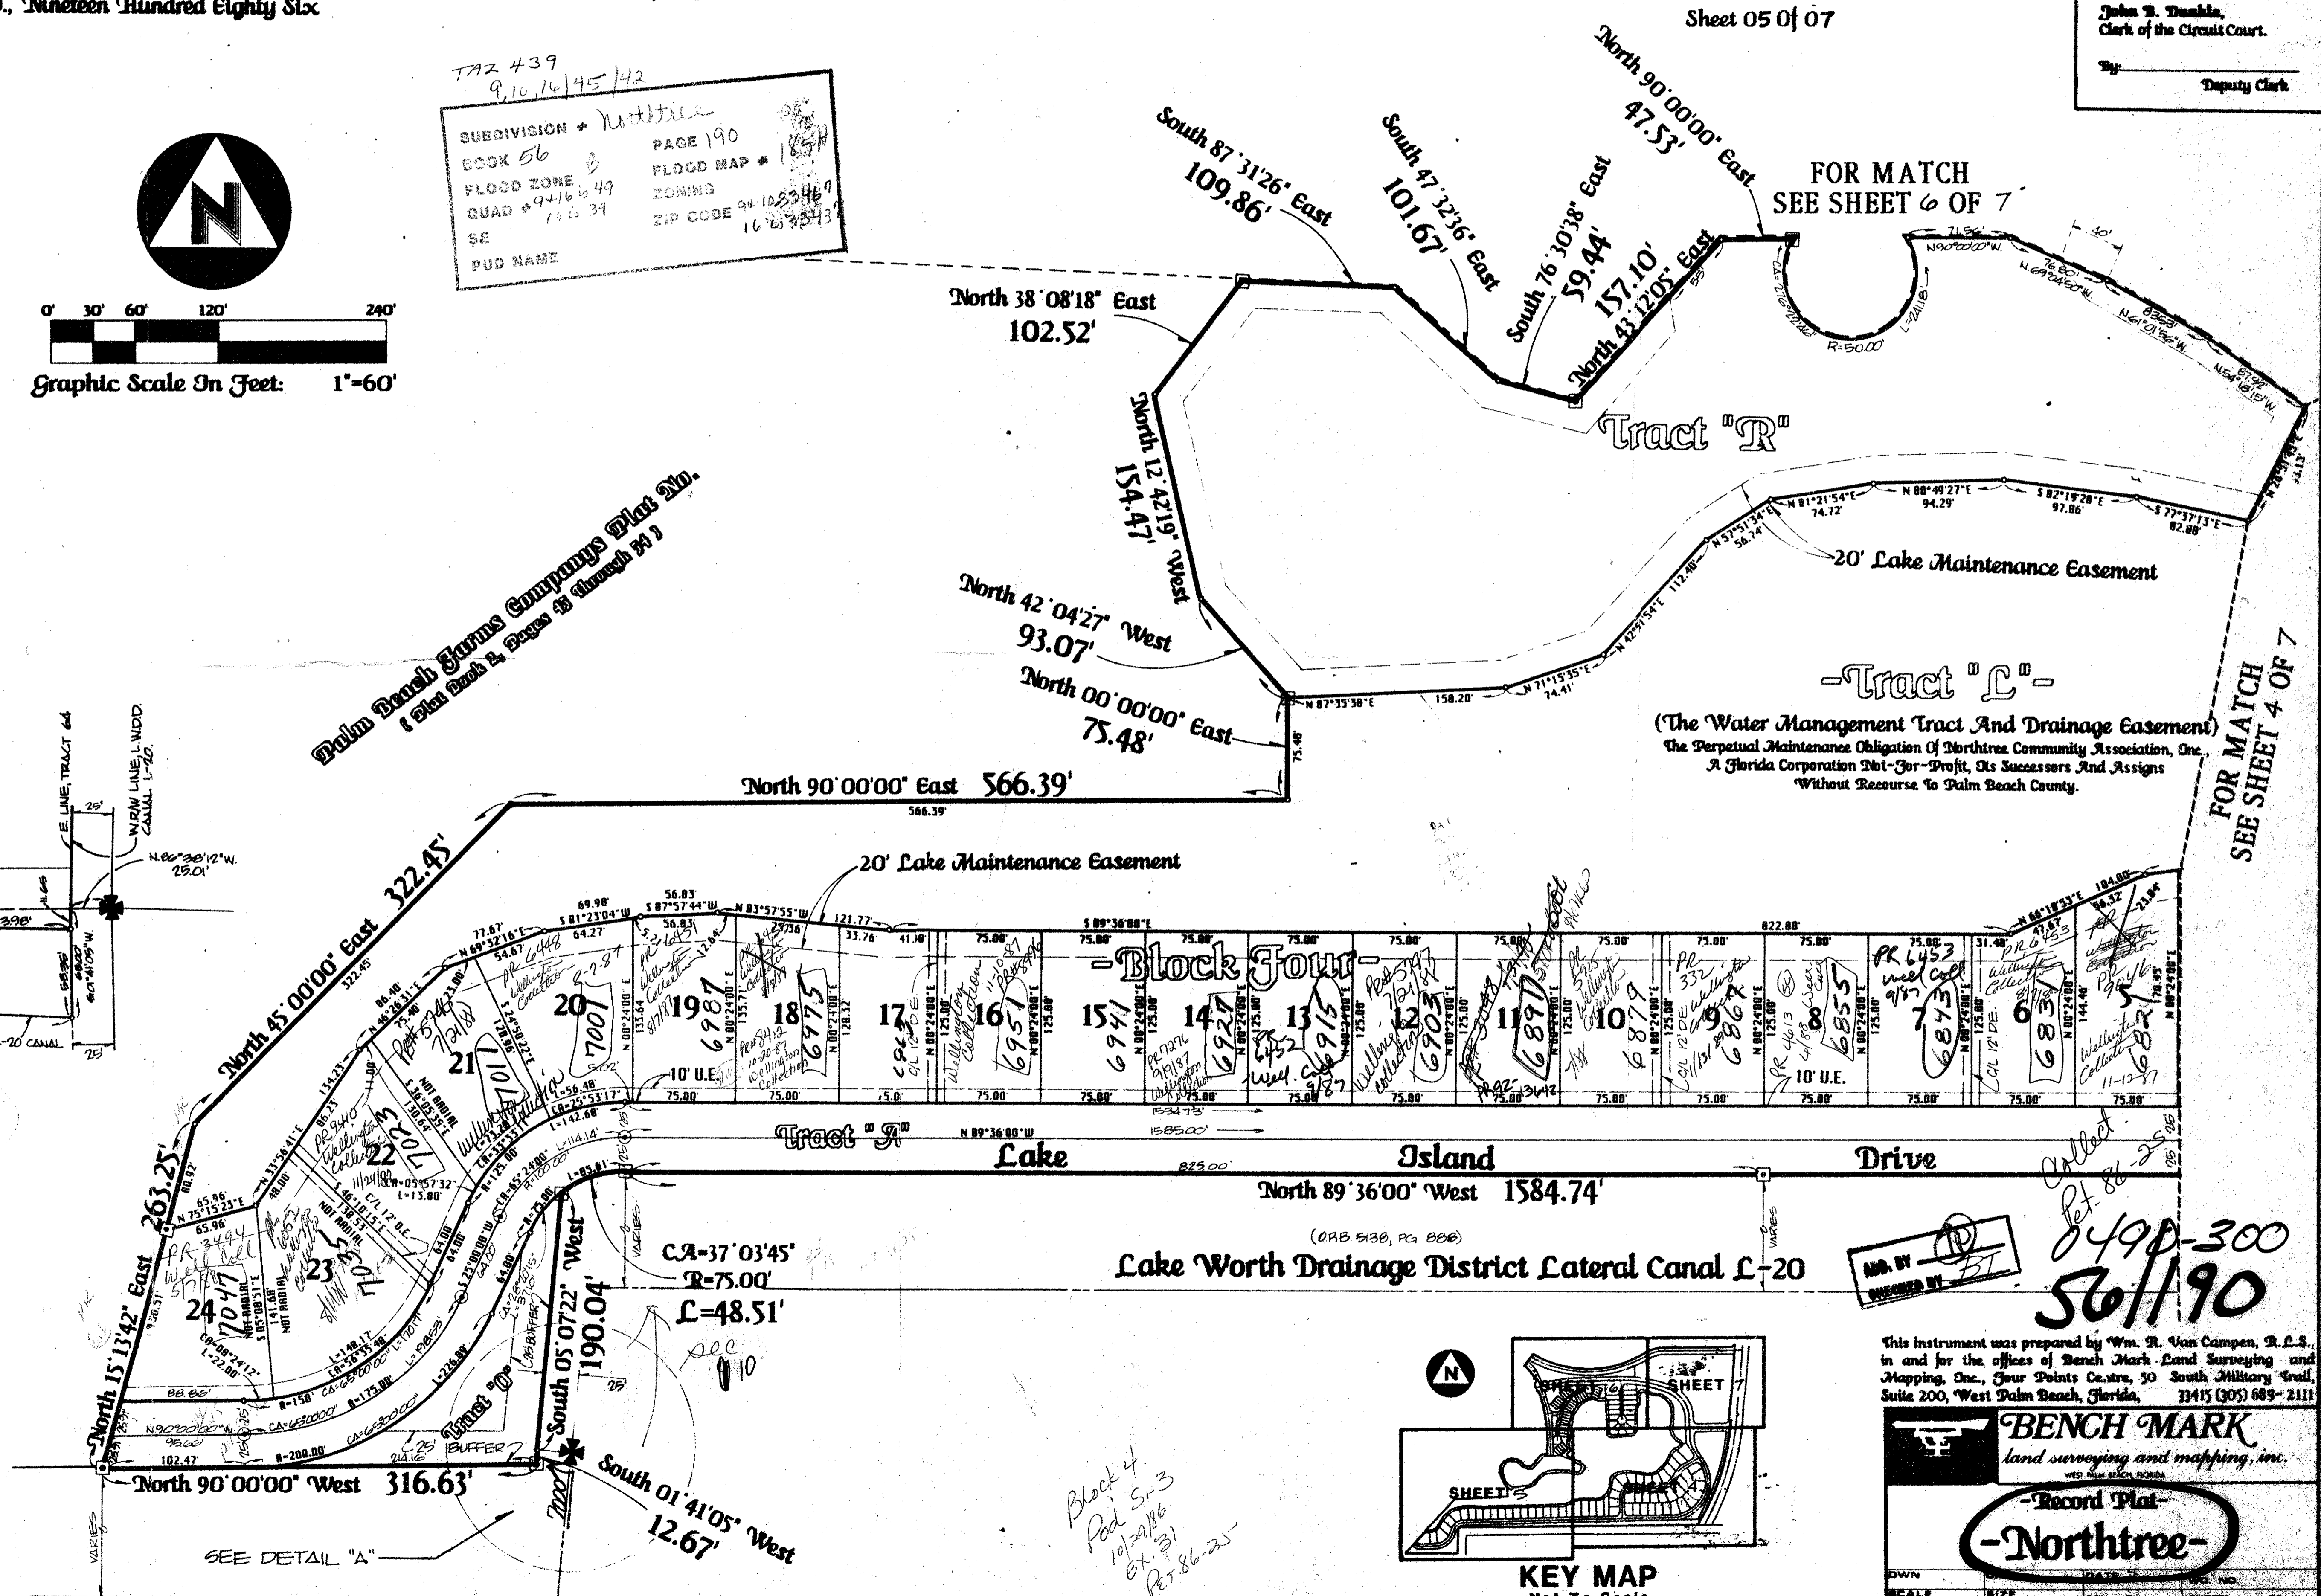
., Nineteen Hundred Eighty Six

Sheet 05 of 07

John B. Dunkle,
Clerk of the Circuit Court.
By: Deputy Clerk

TAZ 439
9,10,16|45|42

SUBDIVISION # Northtree
BOOK 56 PAGE 190
FLOOD ZONE B FLOOD MAP # 185H
QUAD #9416 49 / 16 39 ZONING
SE ZIP CODE
PUD NAME

0' 30' 60' 120' 240'
Graphic Scale In Feet: 1"=60'

North 90°00'00" East 47.53'
South 87°31'26" East 109.86'
South 47°32'36" East 101.67'
South 76°30'38" East 59.44'
North 43°12'05" East 157.10'
FOR MATCH SEE SHEET 6 OF 7
N90°00'00"W
R=50.00'
N.69°04'50"W. 76.80'
N.61°01'52"W. 83.53'
N.54°18'15"W. 81.92'
North 38°08'18" East 102.52'
Tract "R"
North 12°42'19" West 154.47'
N 81°21'54"E 74.72'
N 88°49'27"E 94.29'
S 82°19'20"E 97.86'
S 77°37'13"E 82.88'
N 57°51'34"E 56.74'
20' Lake Maintenance Easement
North 42°04'27" West 93.07'
North 00°00'00" East 75.48'
N 87°35'58"E 158.20'
N 71°15'35"E 74.41'
N 42°51'54"E 112.40
-Tract "L"-
(The Water Management Tract And Drainage Easement)
The Perpetual Maintenance Obligation Of Northtree Community Association, Inc.,
A Florida Corporation Not-For-Profit, Its Successors And Assigns
Without Recourse To Palm Beach County.
FOR MATCH SEE SHEET 4 OF 7
Palm Beach Farms Companys Plat No. (Plat Book 2, Pages 45 through 54)
North 90°00'00" East 566.39'
E. LINE, TRACT 64
W.R/W LINE, L.W.D.D. CANAL L-20
N.86°38'12"W. 25.01'
North 45°00'00" East 322.45'
20' Lake Maintenance Easement
S 89°36'00"E 822.88'
-Block Four-
21 20 19 18 17 16 15 14 13 12 11 10 9 8 7 6 5
22 23 24
7001 6987 6975 6951 6941 6927 6915 6903 6891 6879 6867 6855 6843 6831 6819 7017 7029 7035 7047
10' U.E.
Tract "A" Lake Island Drive
N 89°36'00"W 1585.00'
North 89°36'00" West 1584.74'
(ORB. 5138, PG 888)
Lake Worth Drainage District Lateral Canal L-20
CA=37°03'45"
R=75.00'
L=48.51'
North 15°13'42" East 263.25'
South 05°07'22" West 190.04'
North 90°00'00" West 316.63'
South 01°41'05" West 12.67'
Tract "O"
25' BUFFER
SEE DETAIL "A"
Block 4 Pod S-3 10/29/86 Ex.31 Pet.86-25
Collect Pet 86-25
8490-300
56/190
ADD. BY CHECKED BY
KEY MAP
SHEET SHEET SHEET SHEET
This instrument was prepared by Wm. R. Van Campen, R.L.S., in and for the offices of Bench Mark Land Surveying and Mapping, Inc., Four Points Centre, 50 South Military Trail, Suite 200, West Palm Beach, Florida, 33415 (305) 689-2111
BENCH MARK land surveying and mapping, inc.
WEST PALM BEACH, FLORIDA
-Record Plat-
-Northtree-